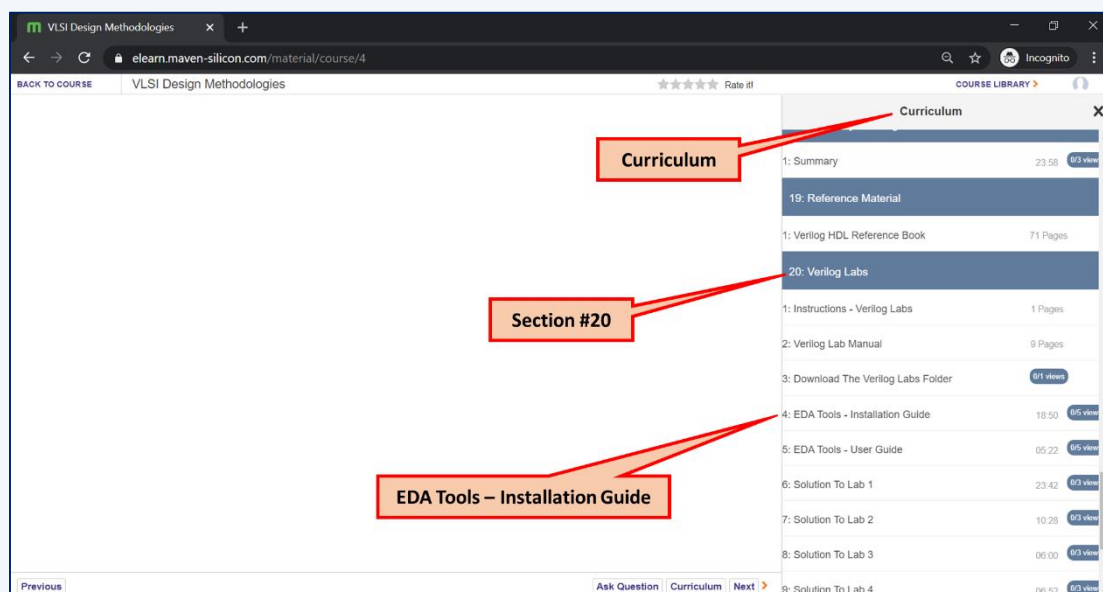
VLSI Design Methodologies ×

elearn.maven-silicon.com/material/course/4

Incognito

BACK TO COURSE VLSI Design Methodologies Rate it! COURSE LIBRARY >

Curriculum ×

Curriculum

1: Summary 23:58 0/3 view

19: Reference Material

1: Verilog HDL Reference Book 71 Pages

20: Verilog Labs

Section #20

1: Instructions - Verilog Labs 1 Pages

2: Verilog Lab Manual 9 Pages

3: Download The Verilog Labs Folder 0/1 views

4: EDA Tools - Installation Guide 18:50 0/5 view

5: EDA Tools - User Guide 05:22 0/5 view

EDA Tools – Installation Guide

6: Solution To Lab 1 23:42 0/3 view

7: Solution To Lab 2 10:28 0/3 view

8: Solution To Lab 3 06:00 0/3 view

9: Solution To Lab 4 06:52 0/3 view

Previous Ask Question Curriculum Next >